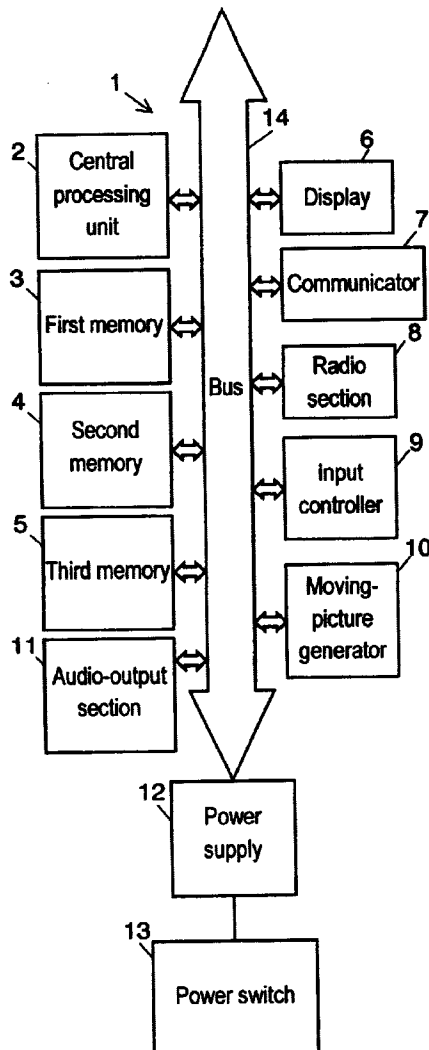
1

2 Central processing unit

3 First memory

4 Second memory

5 Third memory

11 Audio-output section

14

Bus

6 Display

7 Communicator

8 Radio section

9 input controller

10 Moving-picture generator

12 Power supply

13 Power switch